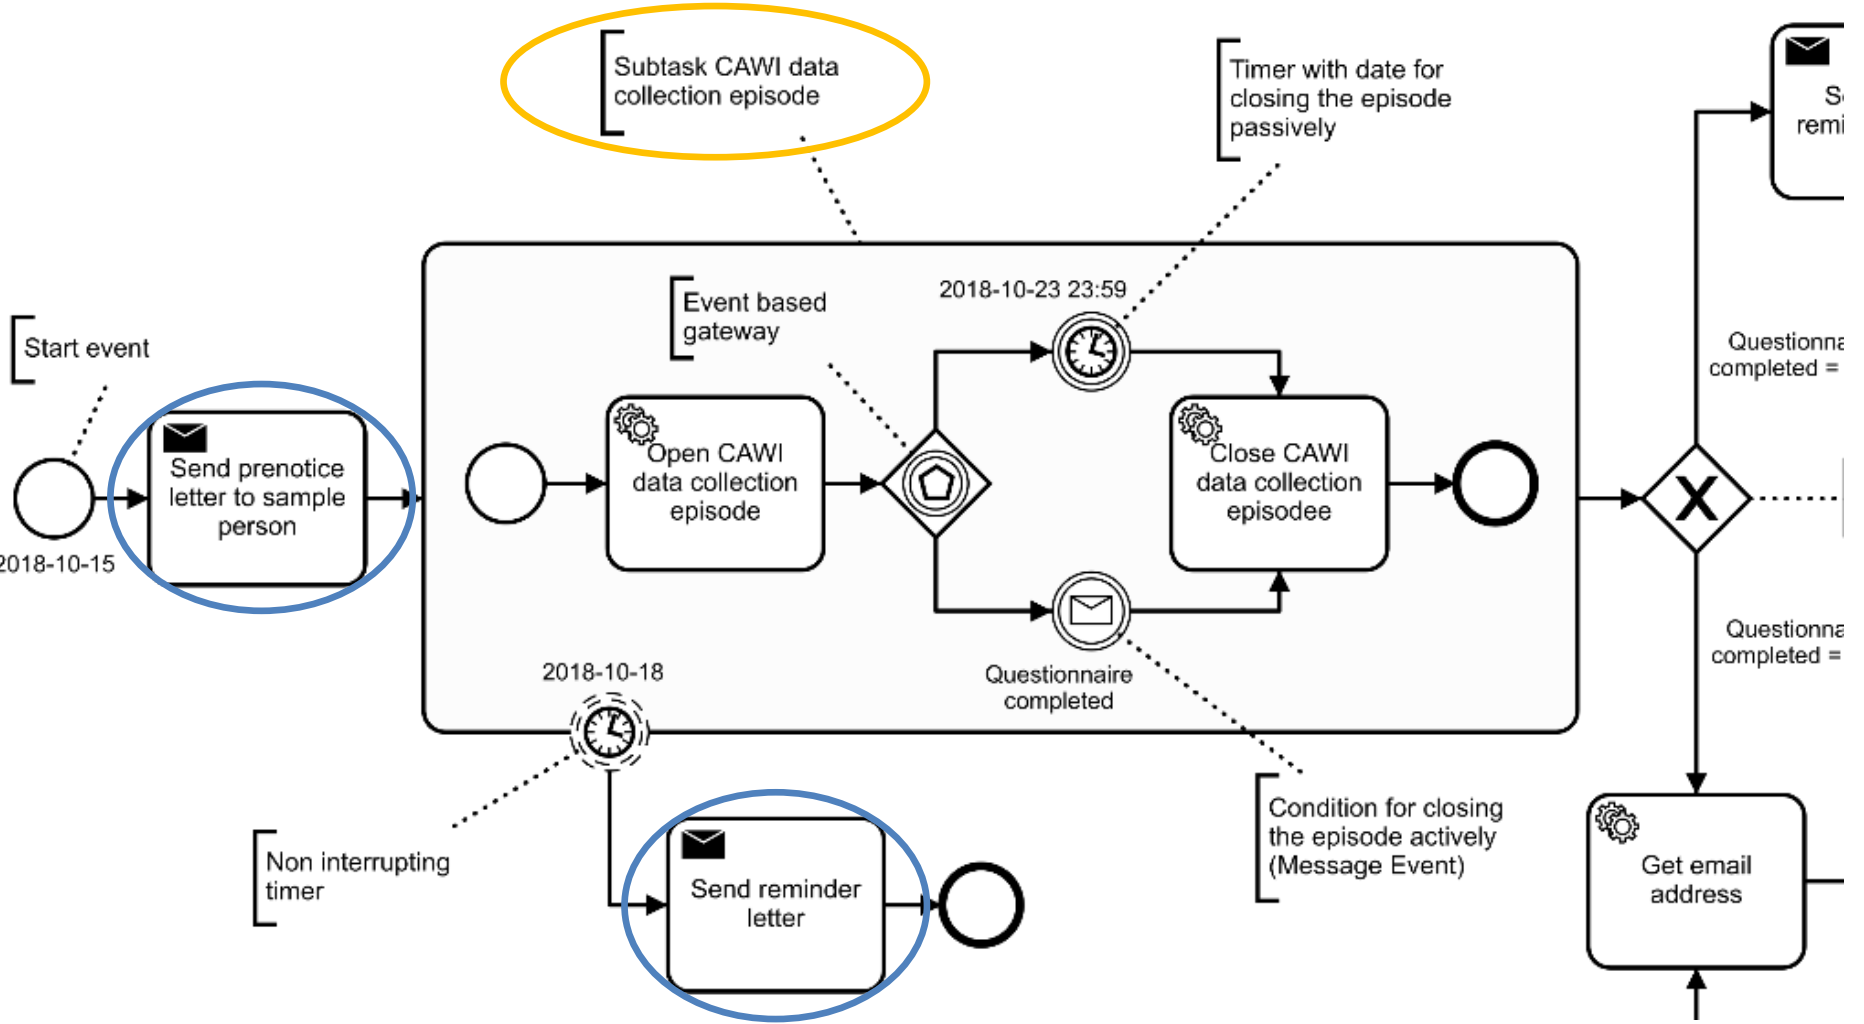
Subtask CAWI data collection episode

Timer with date for closing the episode passively

Start event

Send prenotice letter to sample person

2018-10-15

Event based gateway

2018-10-23 23:59

Open CAWI data collection episode

Close CAWI data collection episodee

Questionnaire completed

2018-10-18

Non interrupting timer

Send reminder letter

Condition for closing the episode actively (Message Event)

S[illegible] remi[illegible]

Questionna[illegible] completed =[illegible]

Questionna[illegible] completed =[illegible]

Get email address